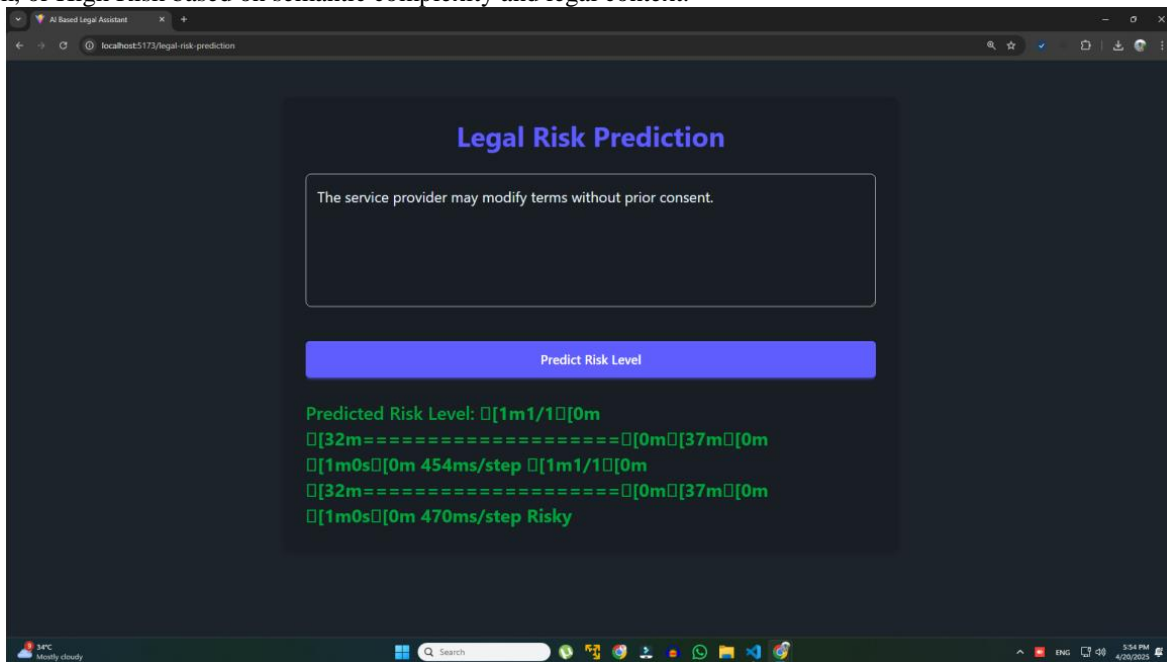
m, or High risk based on semantic complexity and legal context.

AI Based Legal Assistant
localhost:5173/legal-risk-prediction

Legal Risk Prediction

The service provider may modify terms without prior consent.

Predict Risk Level

Predicted Risk Level: [1m1/1[0m [32m====================[0m[37m[0m [1m0s[0m 454ms/step [1m1/1[0m [32m====================[0m[37m[0m [1m0s[0m 470ms/step Risky

34°C
Mostly cloudy
Search
ENG
5:54 PM
4/20/2025